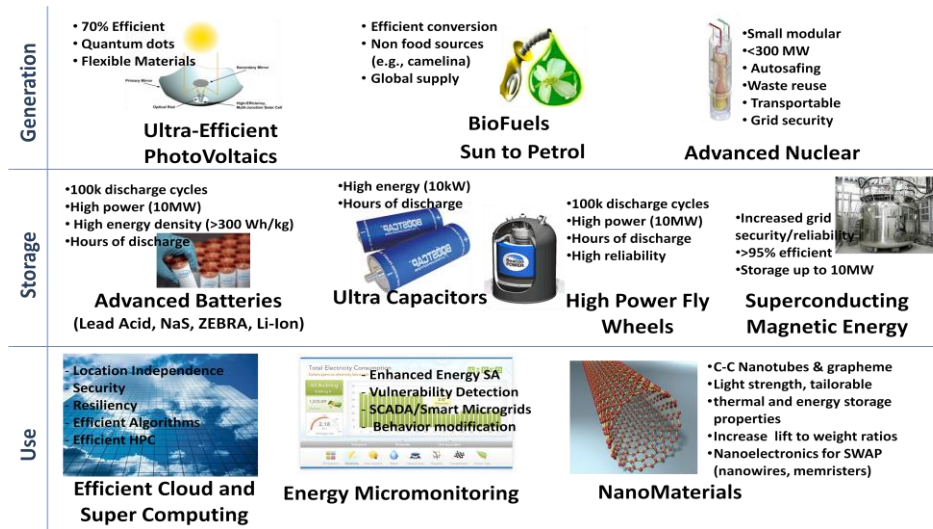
Generation

• 70% Efficient
• Quantum dots
• Flexible Materials

Primary Mirror
Secondary Mirror
Optical Rod
High-Efficiency Multi-Junction Solar Cell

Ultra-Efficient PhotoVoltaics

• Efficient conversion
• Non food sources (e.g., camelina)
• Global supply

BioFuels
Sun to Petrol

•Small modular
•<300 MW
• Autosafing
•Waste reuse
• Transportable
• Grid security

Advanced Nuclear

Storage

•100k discharge cycles
•High power (10MW)
• High energy density (>300 Wh/kg)
•Hours of discharge

Advanced Batteries
(Lead Acid, NaS, ZEBRA, Li-Ion)

•High energy (10kW)
•Hours of discharge

BOOSTCAP
BOOSTCAP

Ultra Capacitors

•100k discharge cycles
•High power (10MW)
•Hours of discharge
•High reliability

High Power Fly Wheels

•Increased grid security/reliability
•>95% efficient
•Storage up to 10MW

Superconducting Magnetic Energy

Use

- Location Independence
- Security
- Resiliency
- Efficient Algorithms
- Efficient HPC

Efficient Cloud and Super Computing

Total Electricity Consumption
- Enhanced Energy SA
- Vulnerability Detection
- SCADA/Smart Microgrids
- Behavior modification

Energy Micromonitoring

•C-C Nanotubes & grapheme
•Light strength, tailorable
•thermal and energy storage properties
•Increase lift to weight ratios
•Nanoelectronics for SWAP (nanowires, memristers)

NanoMaterials